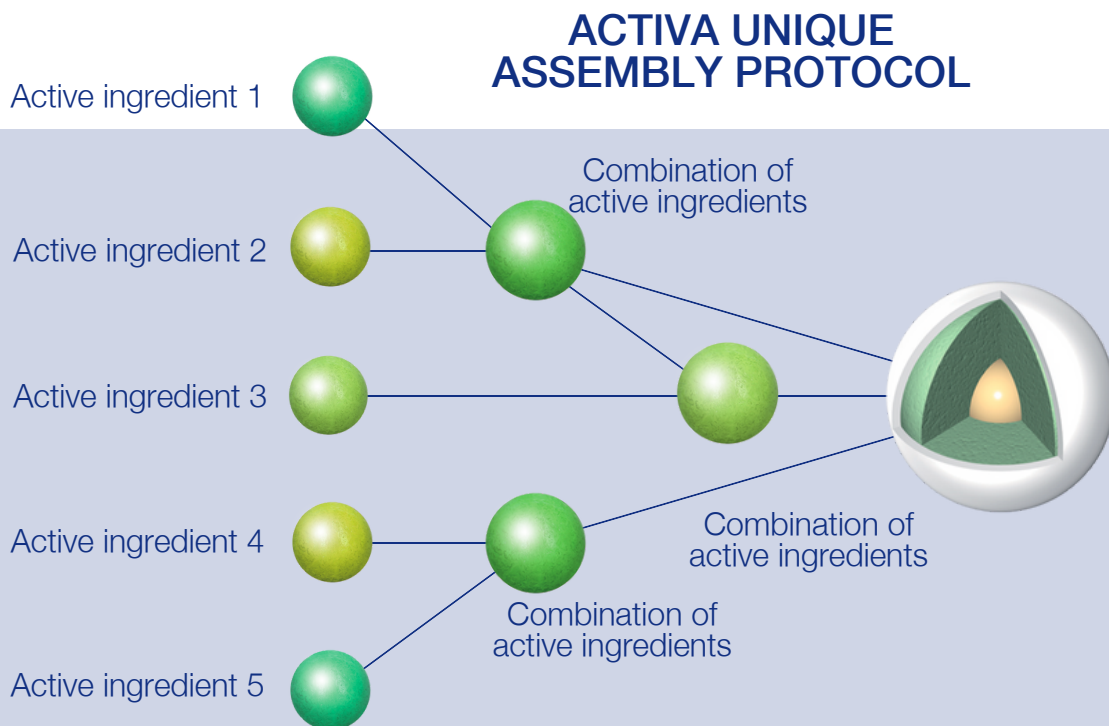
ACTIVA UNIQUE ASSEMBLY PROTOCOL

Active ingredient 1

Combination of active ingredients

Active ingredient 2

Active ingredient 3

Active ingredient 4

Combination of active ingredients

Combination of active ingredients

Active ingredient 5